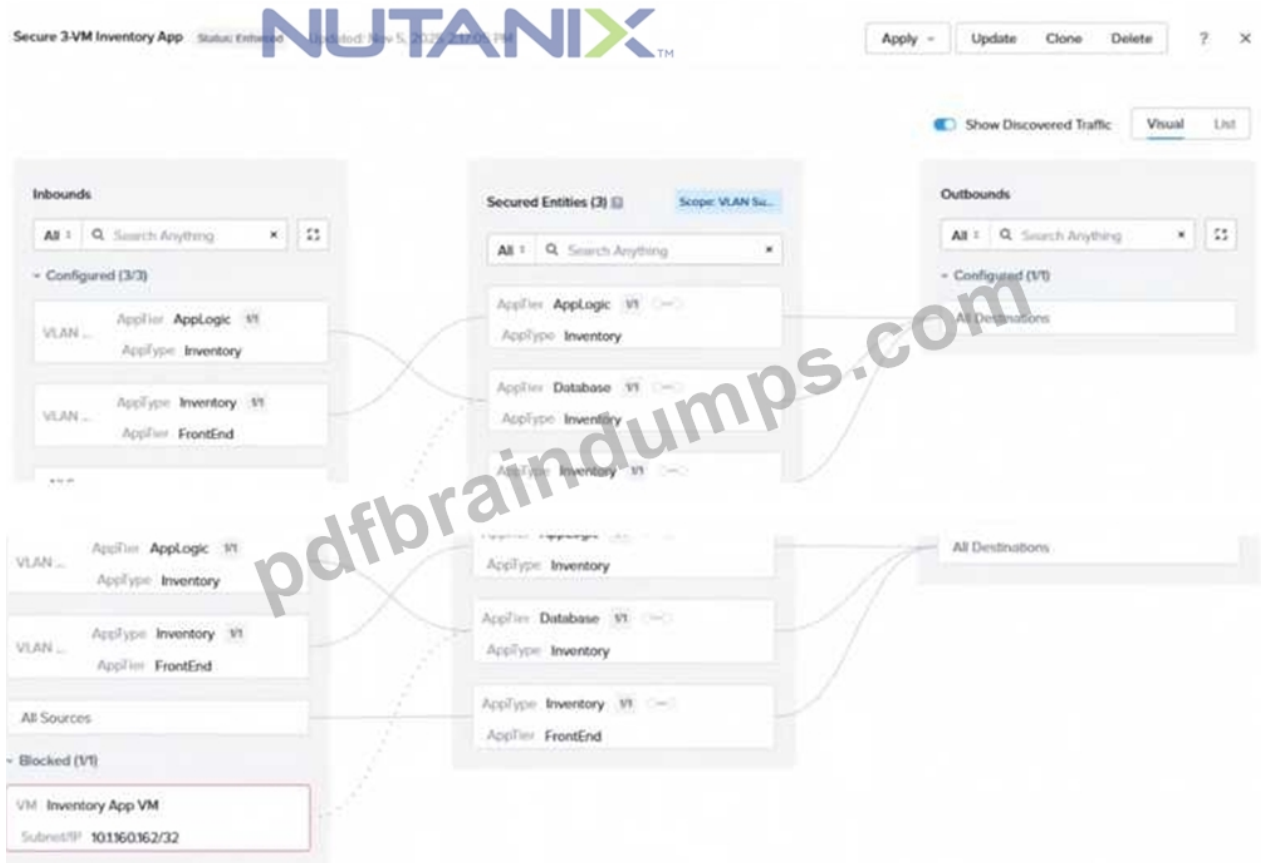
Secure 3-VM Inventory App Status: Enforced Updated: Nov 5, 2024 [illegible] PM

NUTANIX™

Apply ⌄ Update Clone Delete ? ×

Show Discovered Traffic Visual List

Inbounds

All ⇕ Search Anything × ⛶

⌄ Configured (3/3)

VLAN ... AppTier AppLogic 1/1 AppType Inventory

VLAN ... AppType Inventory 1/1 AppTier FrontEnd

Secured Entities (3) Scope: VLAN Su...

All ⇕ Search Anything ×

AppTier AppLogic 1/1 AppType Inventory

AppTier Database 1/1 AppType Inventory

AppType Inventory 1/1

Outbounds

All ⇕ Search Anything × ⛶

⌄ Configured (1/1)

All Destinations

pdfbraindumps.com

VLAN ... AppTier AppLogic 1/1 AppType Inventory

VLAN ... AppType Inventory 1/1 AppTier FrontEnd

All Sources

⌄ Blocked (1/1)

VM Inventory App VM Subnet/IP 10.1.160.162/32

AppTier AppLogic AppType Inventory

AppTier Database 1/1 AppType Inventory

AppType Inventory 1/1 AppTier FrontEnd

All Destinations